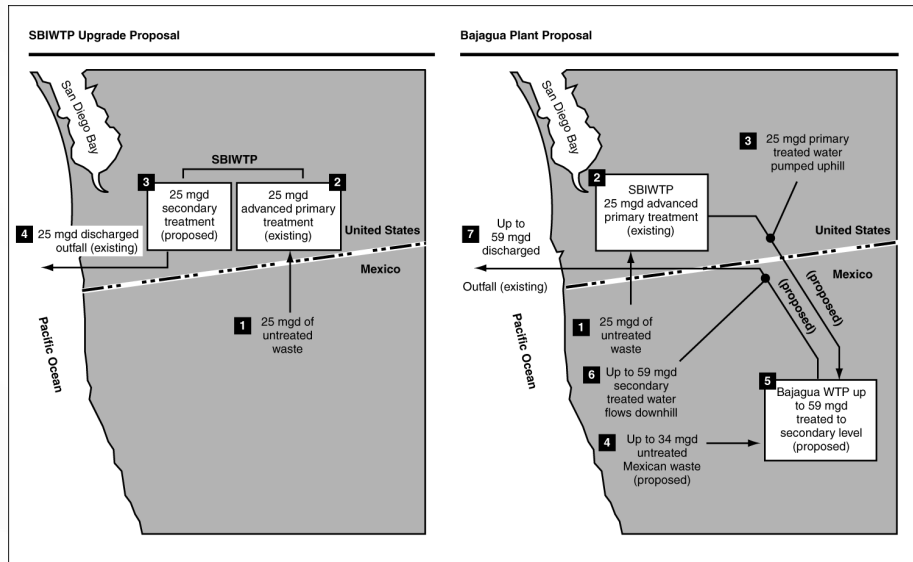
SBIWTP Upgrade Proposal

San Diego Bay

SBIWTP

3 25 mgd secondary treatment (proposed)

2 25 mgd advanced primary treatment (existing)

4 25 mgd discharged outfall (existing)

United States

Mexico

Pacific Ocean

1 25 mgd of untreated waste

Bajagua Plant Proposal

San Diego Bay

3 25 mgd primary treated water pumped uphill

2 SBIWTP 25 mgd advanced primary treatment (existing)

7 Up to 59 mgd discharged

United States

Mexico

Outfall (existing)

(proposed)

(proposed)

Pacific Ocean

1 25 mgd of untreated waste

6 Up to 59 mgd secondary treated water flows downhill

5 Bajagua WTP up to 59 mgd treated to secondary level (proposed)

4 Up to 34 mgd untreated Mexican waste (proposed)